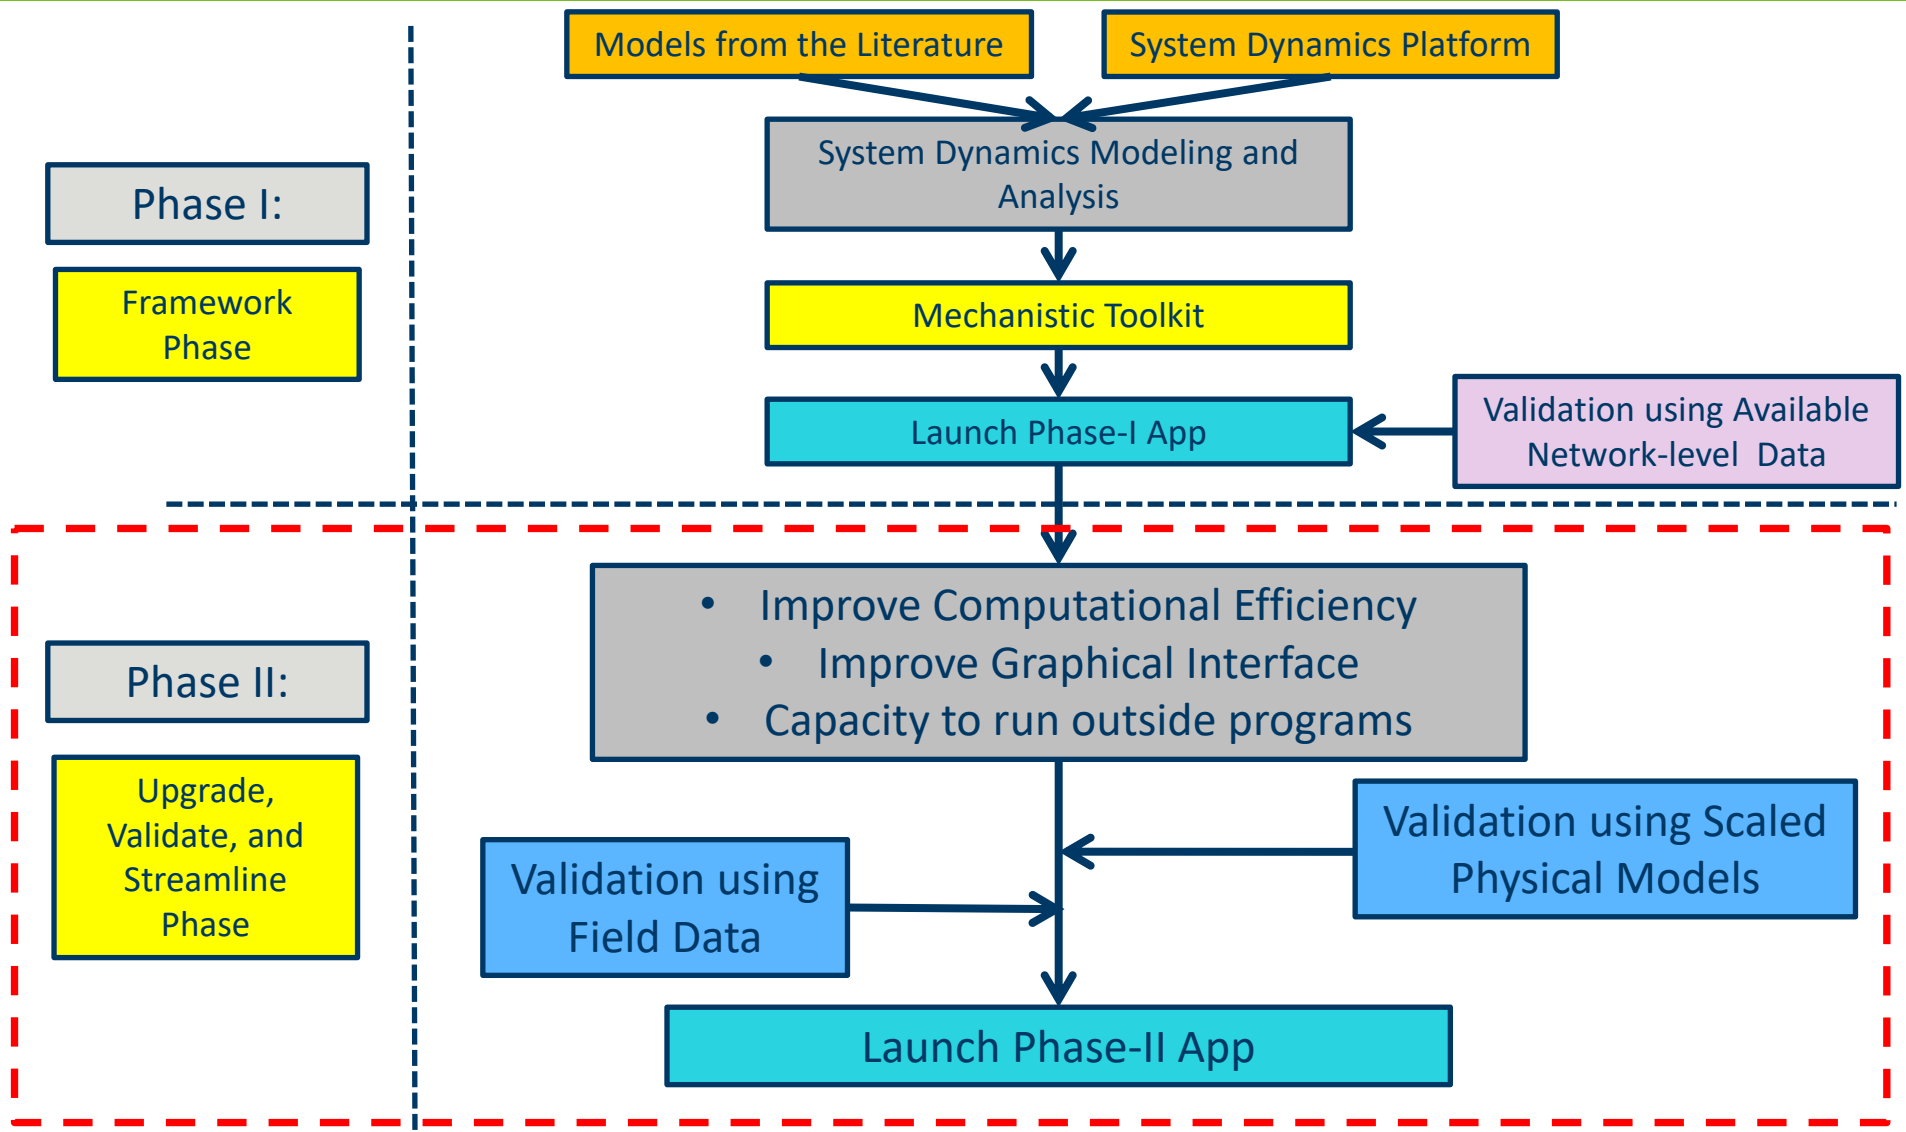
Models from the Literature

System Dynamics Platform

Phase I:

Framework Phase

System Dynamics Modeling and Analysis

Mechanistic Toolkit

Launch Phase-I App

Validation using Available Network-level Data

Phase II:

Upgrade, Validate, and Streamline Phase

• Improve Computational Efficiency
• Improve Graphical Interface
• Capacity to run outside programs

Validation using Scaled Physical Models

Validation using Field Data

Launch Phase-II App